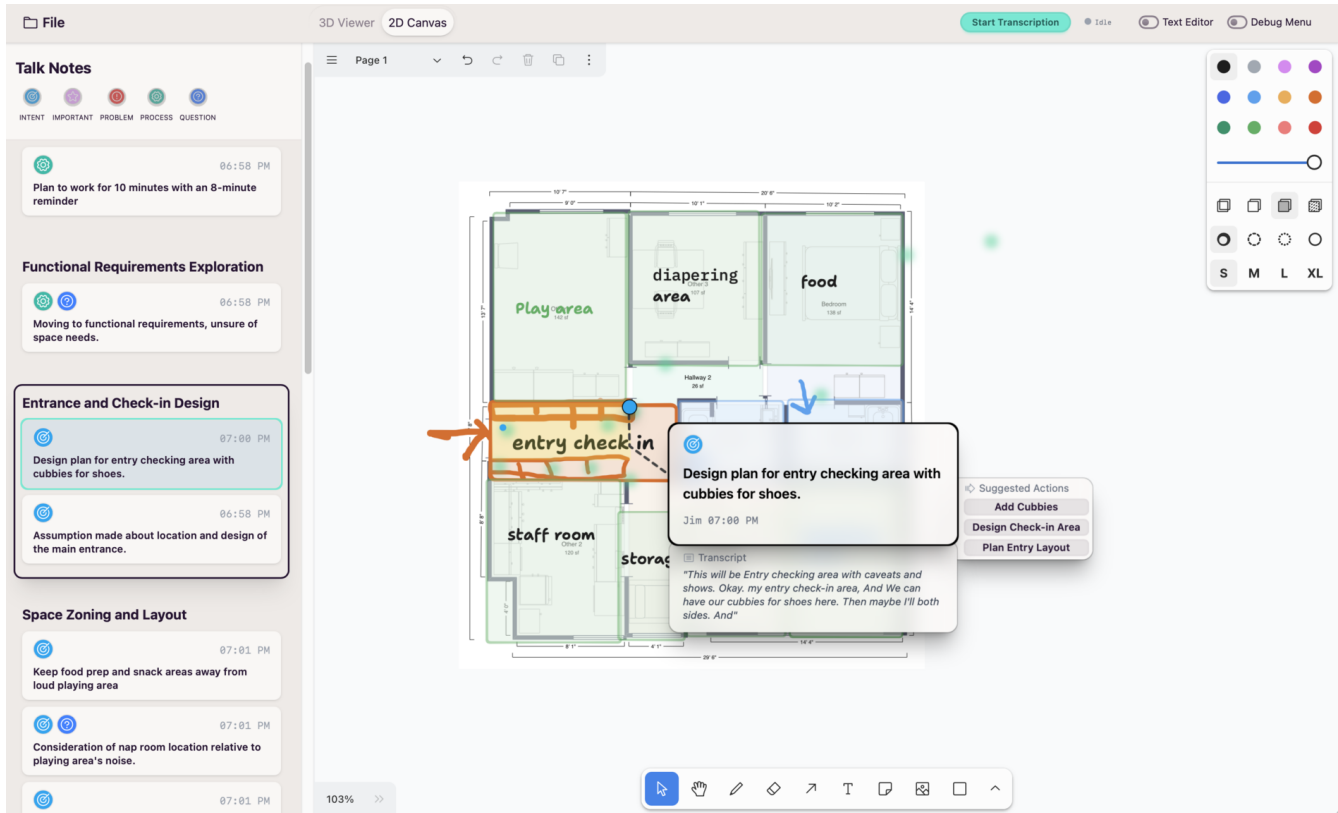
File

3D Viewer 2D Canvas

Start Transcription Idle Text Editor Debug Menu

Talk Notes

INTENT IMPORTANT PROBLEM PROCESS QUESTION

06:58 PM
Plan to work for 10 minutes with an 8-minute reminder

Functional Requirements Exploration

06:58 PM
Moving to functional requirements, unsure of space needs.

Entrance and Check-in Design

07:00 PM
Design plan for entry checking area with cubbies for shoes.

06:58 PM
Assumption made about location and design of the main entrance.

Space Zoning and Layout

07:01 PM
Keep food prep and snack areas away from loud playing area

07:01 PM
Consideration of nap room location relative to playing area's noise.

07:01 PM

Page 1

103%

10' 7"
9' 0"
10' 1"
20' 6"
10' 2"
13' 7"
14' 4"
diapering area
Other 3
107 sf
food
Bedroom
138 sf
Play area
140 sf
Hallway 2
26 sf
entry check in
staff room
Other 2
120 sf
storag
8' 1"
4' 1"
14' 4"
29' 6"

Design plan for entry checking area with cubbies for shoes.

Jim 07:00 PM

Transcript
"This will be Entry checking area with caveats and shows. Okay. my entry check-in area, And We can have our cubbies for shoes here. Then maybe I'll both sides. And"

Suggested Actions
Add Cubbies
Design Check-in Area
Plan Entry Layout

S M L XL